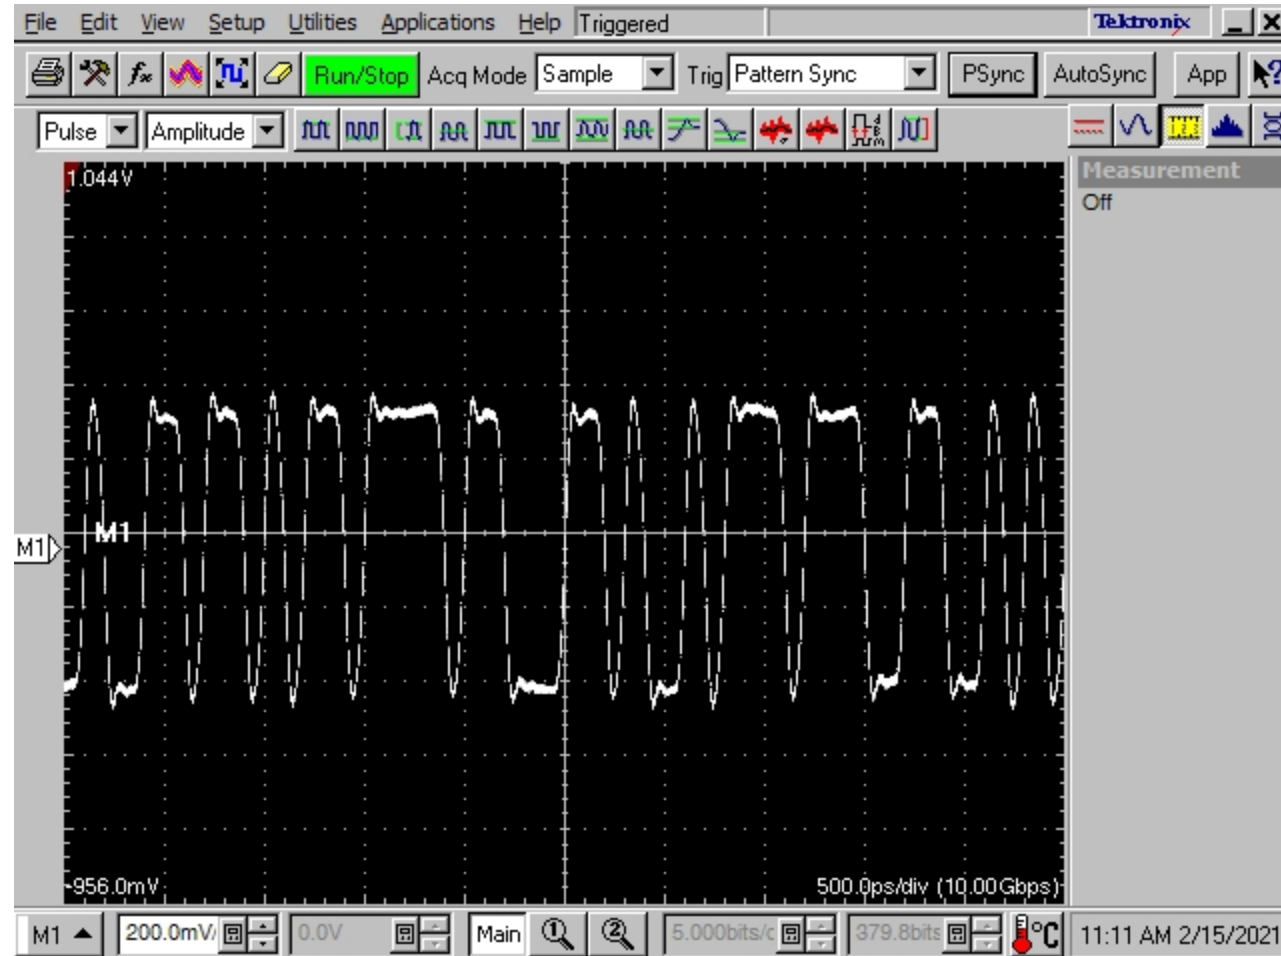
File Edit View Setup Utilities Applications Help Triggered Tektronix

Run/Stop Acq Mode Sample Trig Pattern Sync PSync AutoSync App

Pulse Amplitude

Measurement
Off

1.044V

M1

M1

-956.0mV

500.0ps/div (10.00Gbps)

M1 200.0mV/ 0.0V Main 5.000bits/c 379.8bits °C 11:11 AM 2/15/2021